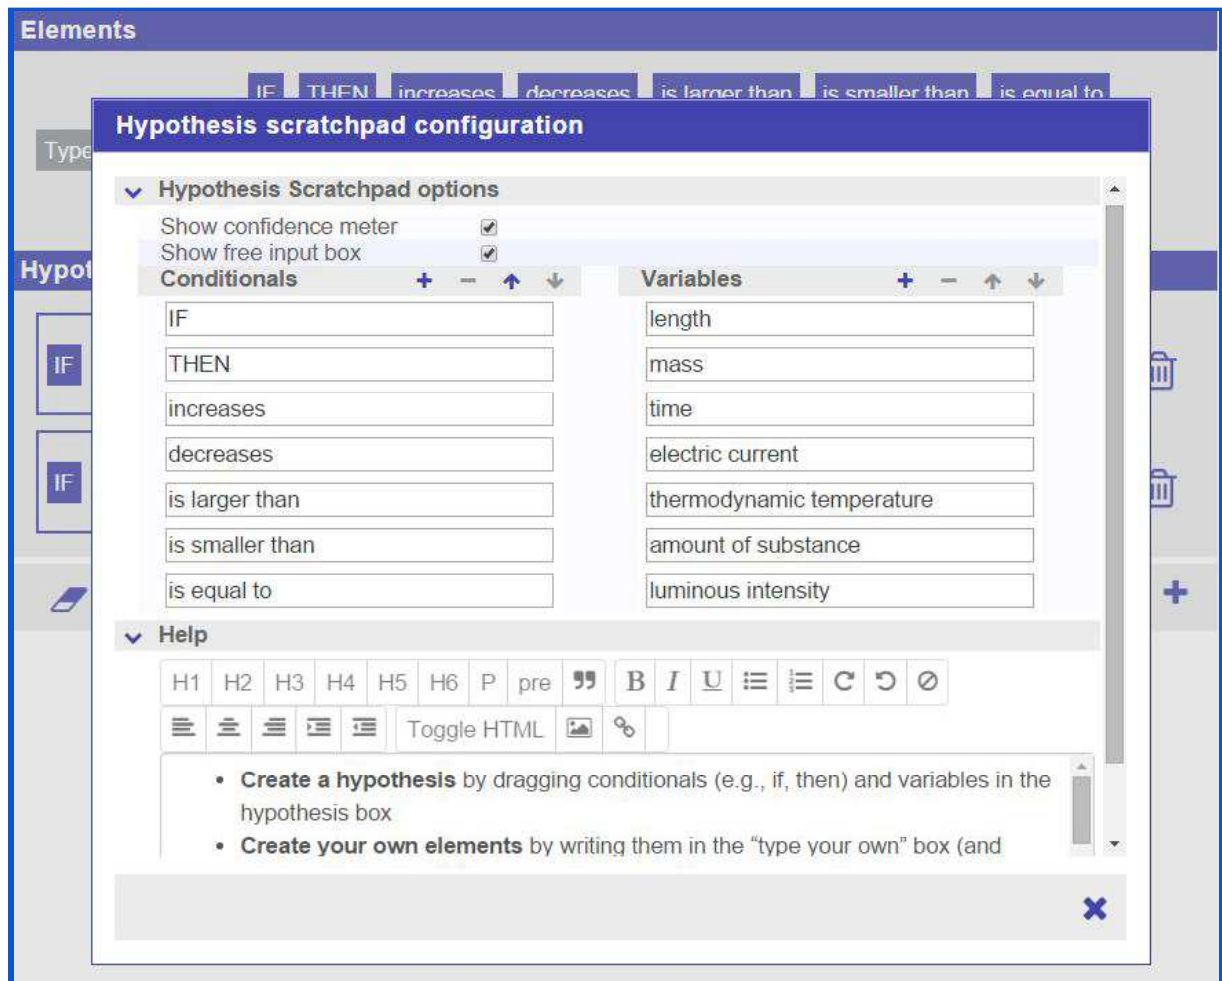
Elements

IF THEN increases decreases is larger than is smaller than is equal to

Type

Hypot

IF

IF

Hypothesis scratchpad configuration

Hypothesis Scratchpad options

Show confidence meter

Show free input box

Conditionals

IF

THEN

increases

decreases

is larger than

is smaller than

is equal to

Variables

length

mass

time

electric current

thermodynamic temperature

amount of substance

luminous intensity

Help

H1 H2 H3 H4 H5 H6 P pre

Toggle HTML

- **Create a hypothesis** by dragging conditionals (e.g., if, then) and variables in the hypothesis box
- **Create your own elements** by writing them in the "type your own" box (and